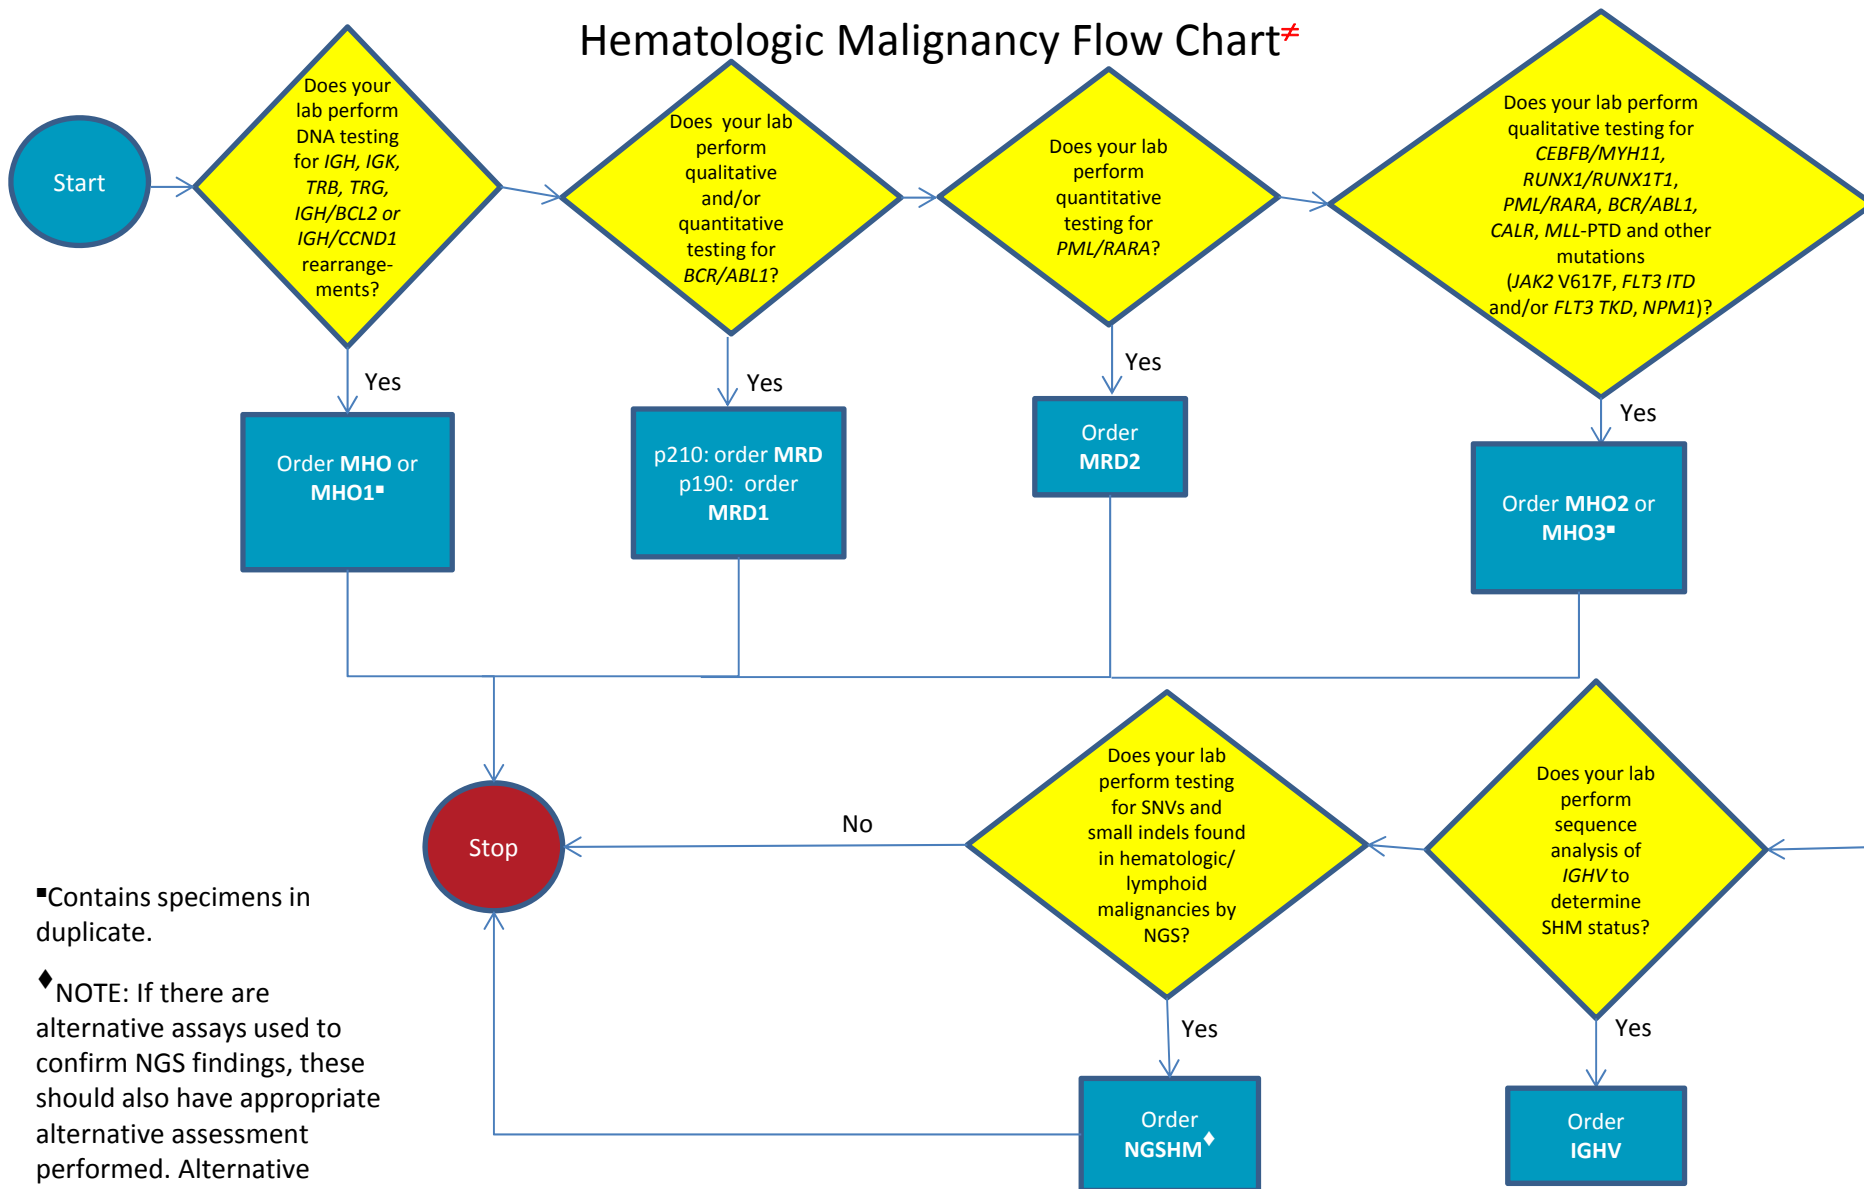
Hematologic Malignancy Flow Chart≠

Start

Does your lab perform DNA testing for *IGH, IGK, TRB, TRG, IGH/BCL2 or IGH/CCND1* rearrangements?

Yes

Order **MHO** or **MHO1**▪

Does your lab perform qualitative and/or quantitative testing for *BCR/ABL1*?

Yes

p210: order **MRD**
p190: order **MRD1**

Does your lab perform quantitative testing for *PML/RARA*?

Yes

Order **MRD2**

Does your lab perform qualitative testing for *CEBFB/MYH11, RUNX1/RUNX1T1, PML/RARA, BCR/ABL1, CALR, MLL*-PTD and other mutations (*JAK2* V617F, *FLT3 ITD* and/or *FLT3 TKD*, *NPM1*)?

Yes

Order **MHO2** or **MHO3**▪

Stop

No

Does your lab perform testing for SNVs and small indels found in hematologic/ lymphoid malignancies by NGS?

Yes

Order **NGSHM**♦

Does your lab perform sequence analysis of *IGHV* to determine SHM status?

Yes

Order **IGHV**

▪Contains specimens in duplicate.

♦NOTE: If there are alternative assays used to confirm NGS findings, these should also have appropriate alternative assessment performed. Alternative